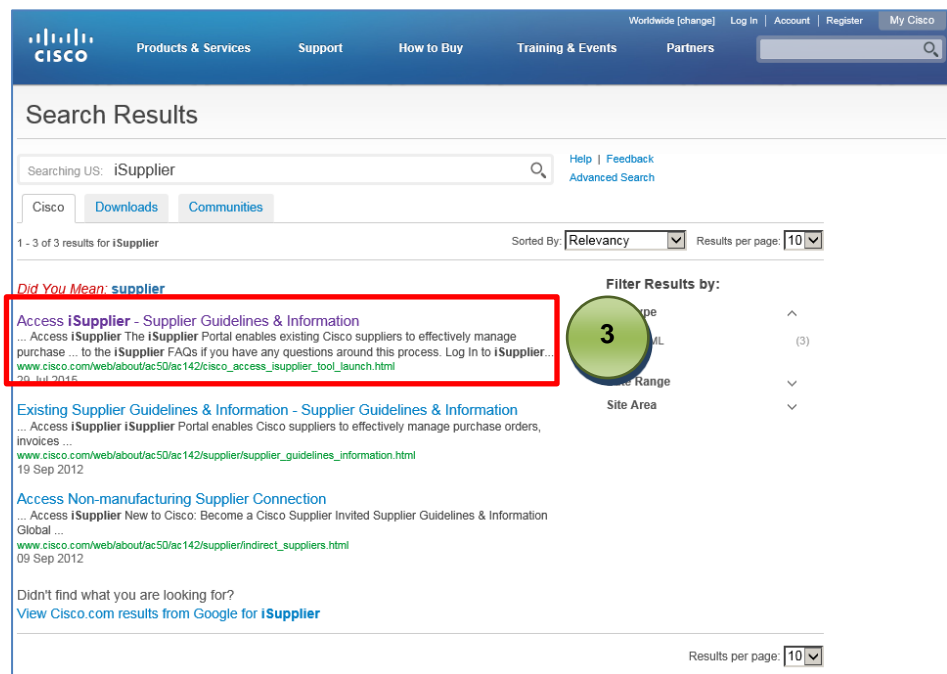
Worldwide [change] | Log In | Account | Register | My Cisco

CISCO

Products & Services Support How to Buy Training & Events Partners

Search Results

Searching US: iSupplier

Help | Feedback
Advanced Search

Cisco Downloads Communities

1 - 3 of 3 results for iSupplier

Sorted By: Relevancy Results per page: 10

Did You Mean: supplier

Filter Results by:

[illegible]ype

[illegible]ML (3)

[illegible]e Range

Site Area

3

Access iSupplier - Supplier Guidelines & Information
... Access iSupplier The iSupplier Portal enables existing Cisco suppliers to effectively manage purchase ... to the iSupplier FAQs if you have any questions around this process. Log In to iSupplier...
www.cisco.com/web/about/ac50/ac142/cisco_access_isupplier_tool_launch.html
29 Jul 2015

Existing Supplier Guidelines & Information - Supplier Guidelines & Information
... Access iSupplier iSupplier Portal enables Cisco suppliers to effectively manage purchase orders, invoices ...
www.cisco.com/web/about/ac50/ac142/supplier/supplier_guidelines_information.html
19 Sep 2012

Access Non-manufacturing Supplier Connection
... Access iSupplier New to Cisco: Become a Cisco Supplier Invited Supplier Guidelines & Information Global ...
www.cisco.com/web/about/ac50/ac142/supplier/indirect_suppliers.html
09 Sep 2012

Didn't find what you are looking for?
View Cisco.com results from Google for iSupplier

Results per page: 10